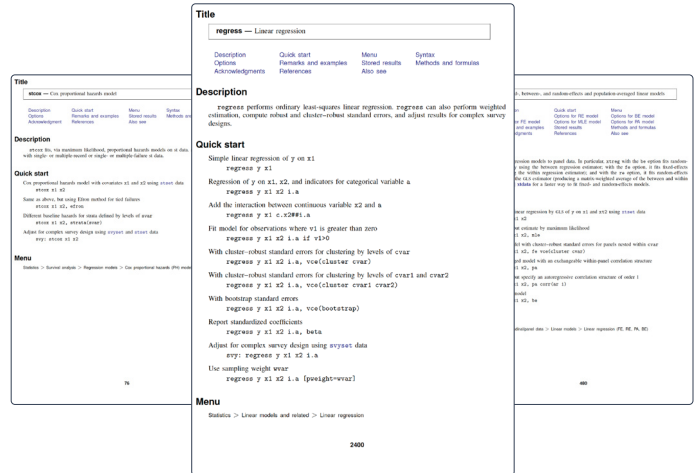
Title

regress — Linear regression

Description
Options
Acknowledgments

Quick start
Remarks and examples
References

Menu
Stored results
Also see

Syntax
Methods and formulas

Description

regress performs ordinary least-squares linear regression. regress can also perform weighted estimation, compute robust and cluster–robust standard errors, and adjust results for complex survey designs.

Quick start

Simple linear regression of y on x1
regress y x1

Regression of y on x1, x2, and indicators for categorical variable a
regress y x1 x2 i.a

Add the interaction between continuous variable x2 and a
regress y x1 c.x2##i.a

Fit model for observations where v1 is greater than zero
regress y x1 x2 i.a if v1>0

With cluster–robust standard errors for clustering by levels of cvar
regress y x1 x2 i.a, vce(cluster cvar)

With cluster–robust standard errors for clustering by levels of cvar1 and cvar2
regress y x1 x2 i.a, vce(cluster cvar1 cvar2)

With bootstrap standard errors
regress y x1 x2 i.a, vce(bootstrap)

Report standardized coefficients
regress y x1 x2 i.a, beta

Adjust for complex survey design using svyset data
svy: regress y x1 x2 i.a

Use sampling weight wvar
regress y x1 x2 i.a [pweight=wvar]

Menu

Statistics > Linear models and related > Linear regression

2400

Title

stcox — Cox proportional hazards model

Description
Options
Acknowledgments

Quick start
Remarks and examples
References

Menu
Stored results
Also see

Syntax
Methods and

Description

stcox fits, via maximum likelihood, proportional hazards models on st data. with single- or multiple-record or single- or multiple-failure st data.

Quick start

Cox proportional hazards model with covariates x1 and x2 using stset data
stcox x1 x2

Same as above, but using Efron method for tied failures
stcox x1 x2, efron

Different baseline hazards for strata defined by levels of svar
stcox x1 x2, strata(svar)

Adjust for complex survey design using svyset and stset data
svy: stcox x1 x2

Menu

Statistics > Survival analysis > Regression models > Cox proportional hazards (PH) model

76

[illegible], between-, and random-effects and population-averaged linear models

Quick start
Options for RE model
Options for MLE model
Stored results
References

Menu
Options for BE model
Options for PA model
Methods and formulas
Also see

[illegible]

480